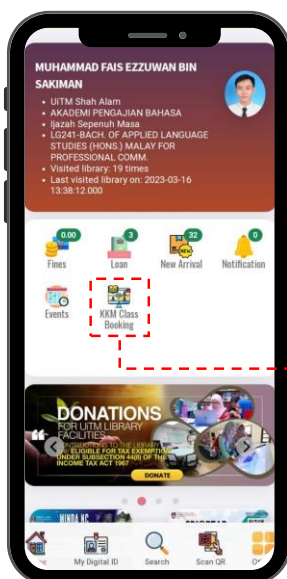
MUHAMMAD FAIS EZZUWAN BIN SAKIMAN

- UiTM Shah Alam
- AKADEMI PENGAJIAN BAHASA
- Ijazah Sepenuh Masa
- LG241-BACH. OF APPLIED LANGUAGE STUDIES (HONS.) MALAY FOR PROFESSIONAL COMM.
- Visited library: 19 times
- Last visited library on: 2023-03-16 13:38:12.000

0.00
Fines

3
Loan

32
New Arrival

0
Notification

Events

KKM Class Booking

DONATIONS
FOR UITM LIBRARY FACILITIES
CONTRIBUTION TO THE LIBRARY
ELIGIBLE FOR TAX EXEMPTION UNDER SUBSECTION 44(6) OF THE INCOME TAX ACT 1967

DONATE

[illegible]

Home
My Digital ID
Search
Scan QR
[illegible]